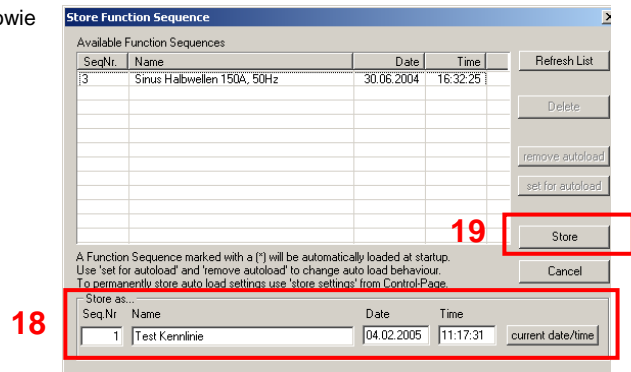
owie

Store Function Sequence

Available Function Sequences

| SeqNr. | Name | Date | Time |
|---|---|---|---|
| 3 | Sinus Halbwellen 150A, 50Hz | 30.06.2004 | 16:32:25 |

Refresh List

Delete

remove autoload

set for autoload

19

Store

A Function Sequence marked with a (*) will be automatically loaded at startup.
Use 'set for autoload' and 'remove autoload' to change auto load behaviour.
To permanently store auto load settings use 'store settings' from Control-Page.

Cancel

18

Store as...

Seq.Nr Name Date Time

1 Test Kennlinie 04.02.2005 11:17:31 current date/time